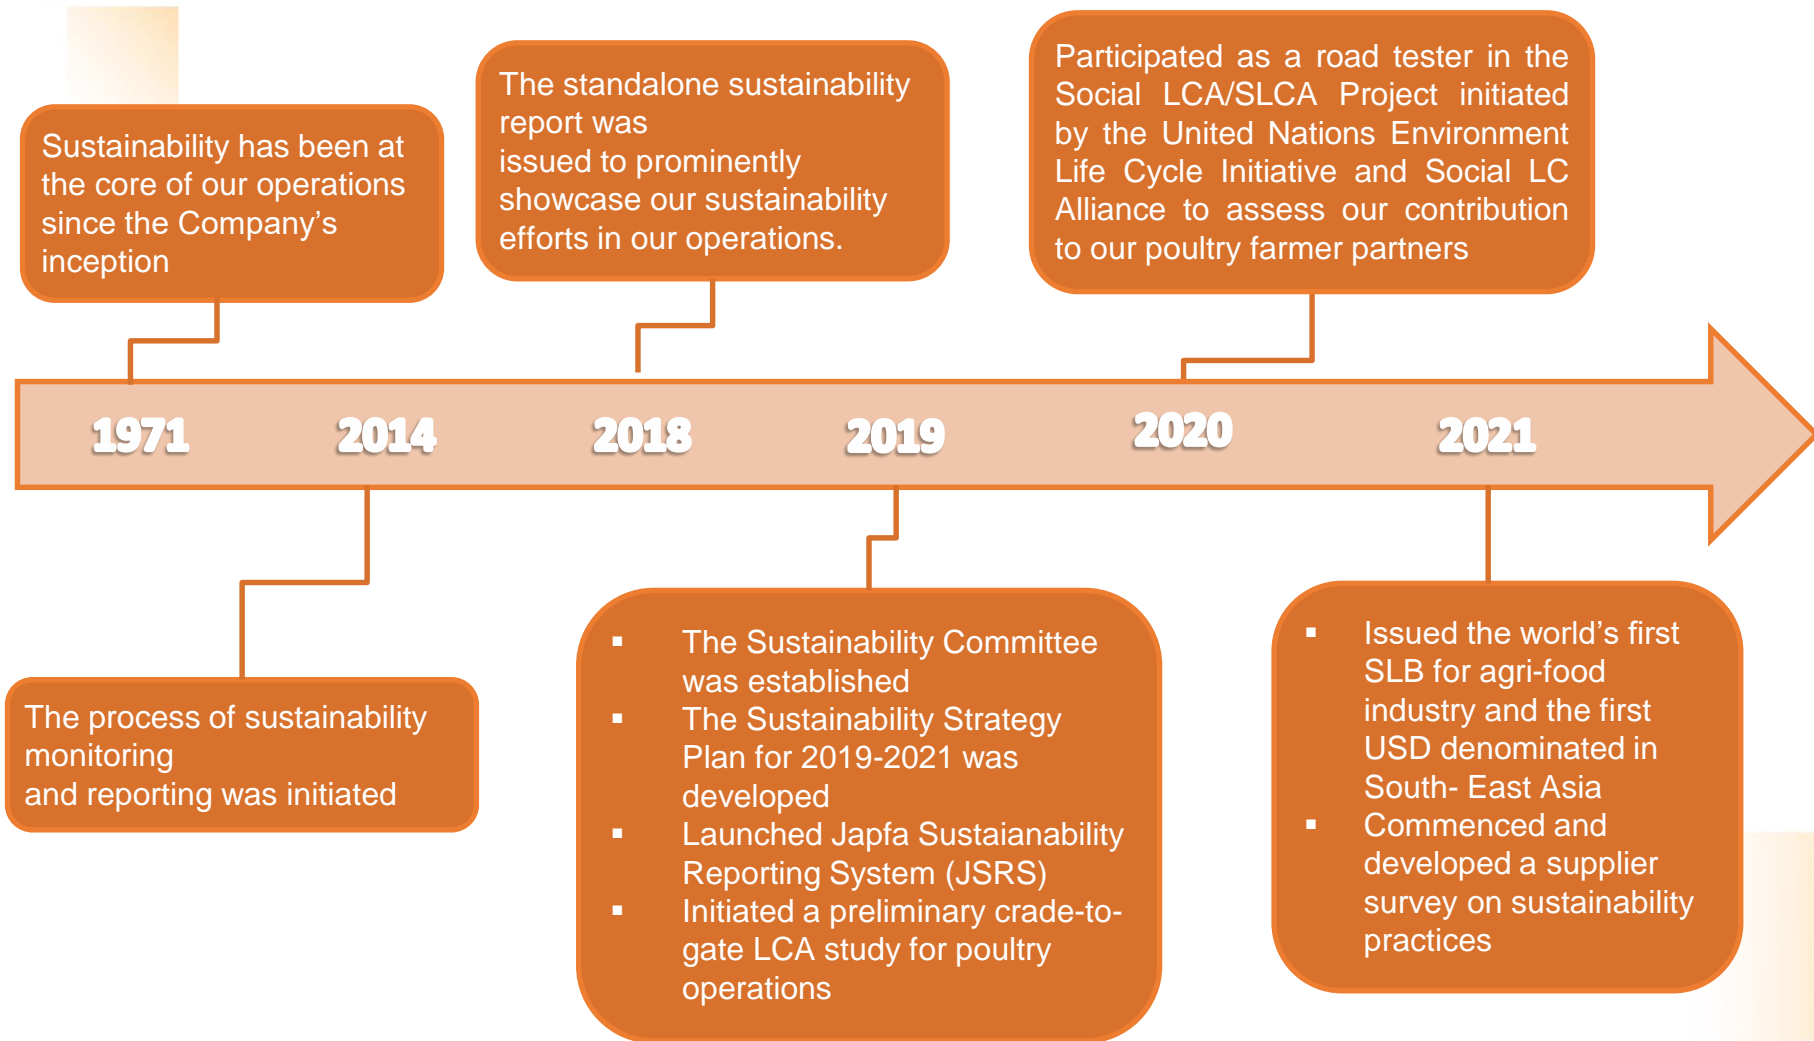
Sustainability has been at the core of our operations since the Company's inception

The standalone sustainability report was issued to prominently showcase our sustainability efforts in our operations.

Participated as a road tester in the Social LCA/SLCA Project initiated by the United Nations Environment Life Cycle Initiative and Social LC Alliance to assess our contribution to our poultry farmer partners

1971

2014

2018

2019

2020

2021

The process of sustainability monitoring
and reporting was initiated

- The Sustainability Committee was established
- The Sustainability Strategy Plan for 2019-2021 was developed
- Launched Japfa Sustaianability Reporting System (JSRS)
- Initiated a preliminary crade-to-gate LCA study for poultry operations

- Issued the world's first SLB for agri-food industry and the first USD denominated in South- East Asia
- Commenced and developed a supplier survey on sustainability practices